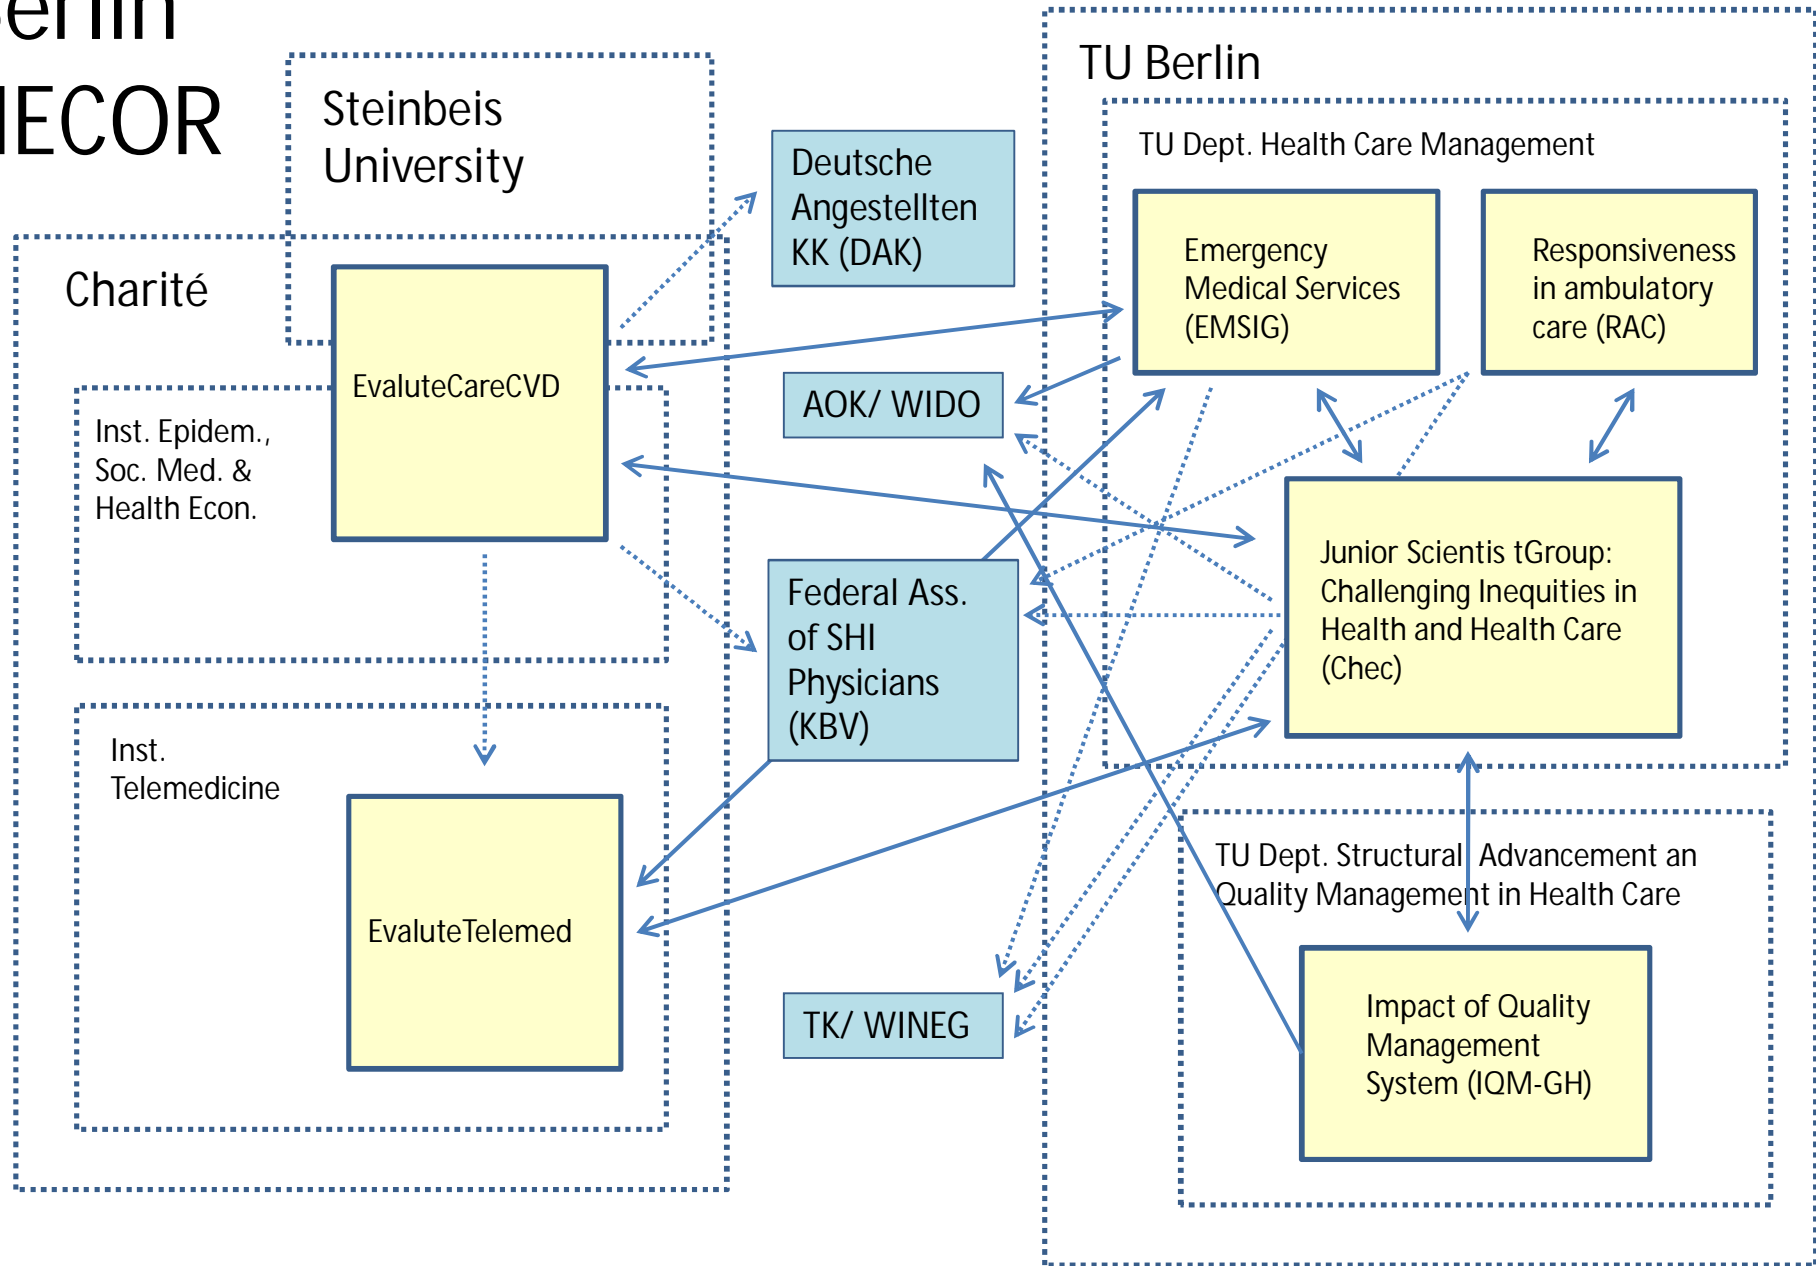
erlin
IECOR

Steinbeis University

Charité

EvaluteCareCVD

Inst. Epidem., Soc. Med. & Health Econ.

Inst. Telemedicine

EvaluteTelemed

Deutsche Angestellten KK (DAK)

AOK/ WIDO

Federal Ass. of SHI Physicians (KBV)

TK/ WINEG

TU Berlin

TU Dept. Health Care Management

Emergency Medical Services (EMSIG)

Responsiveness in ambulatory care (RAC)

Junior Scientis tGroup: Challenging Inequities in Health and Health Care (Chec)

TU Dept. Structural Advancement an Quality Management in Health Care

Impact of Quality Management System (IQM-GH)